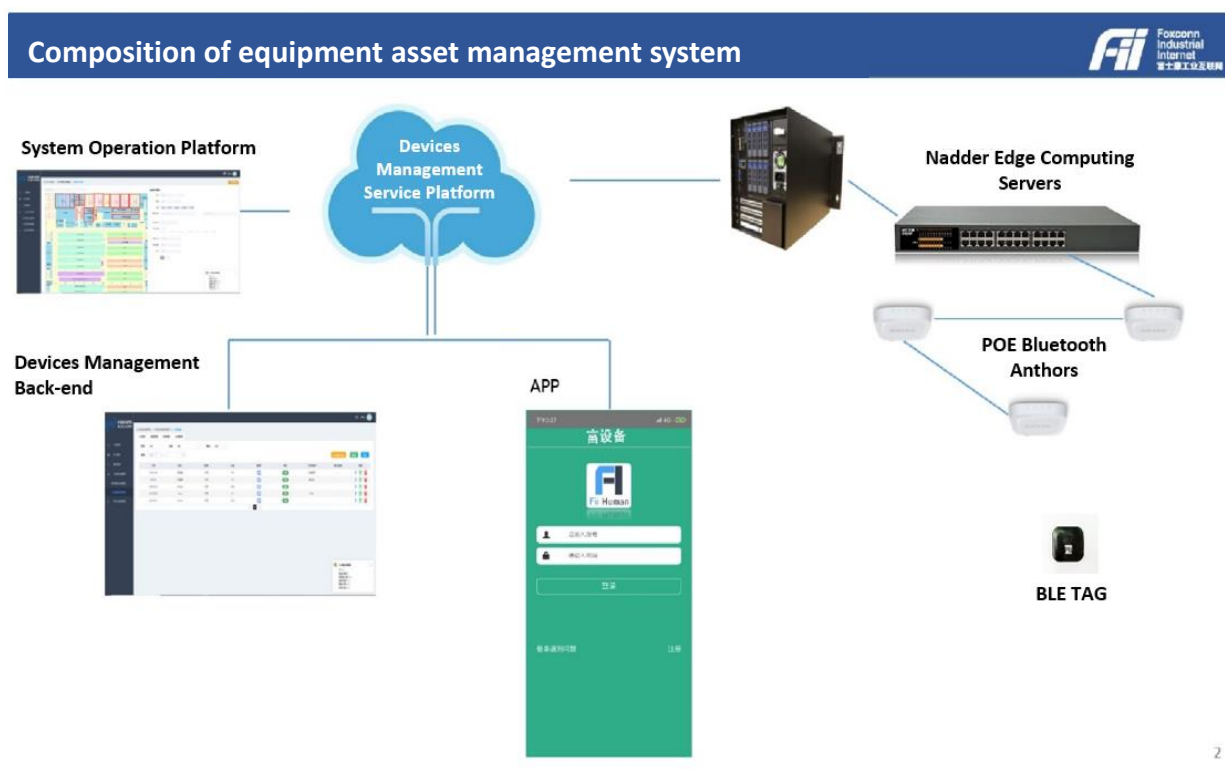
Composition of equipment asset management system

Fii Foxconn Industrial Internet 富士康工业互联网

System Operation Platform

Devices Management Service Platform

Nadder Edge Computing Servers

POE Bluetooth Anthors

Devices Management Back-end

APP

富设备

Fii Human

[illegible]

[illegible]

登录

BLE TAG

2